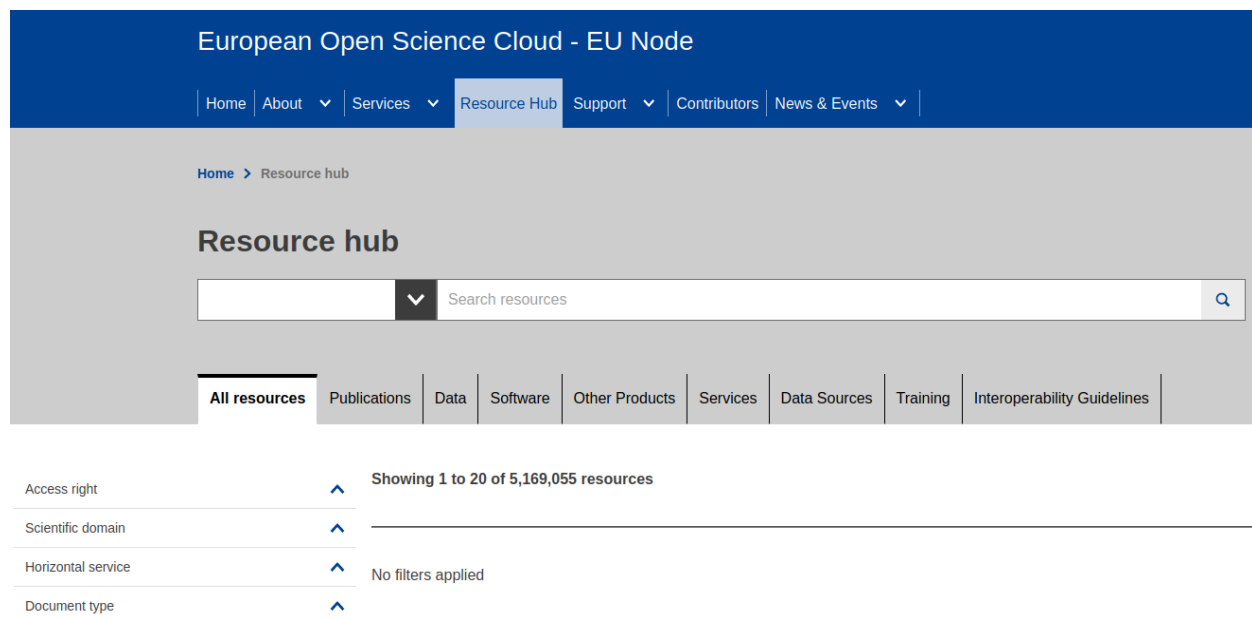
European Open Science Cloud - EU Node

Home | About | Services | Resource Hub | Support | Contributors | News & Events

Home > Resource hub

Resource hub

Search resources

All resources | Publications | Data | Software | Other Products | Services | Data Sources | Training | Interoperability Guidelines

Access right
Scientific domain
Horizontal service
Document type

Showing 1 to 20 of 5,169,055 resources

No filters applied